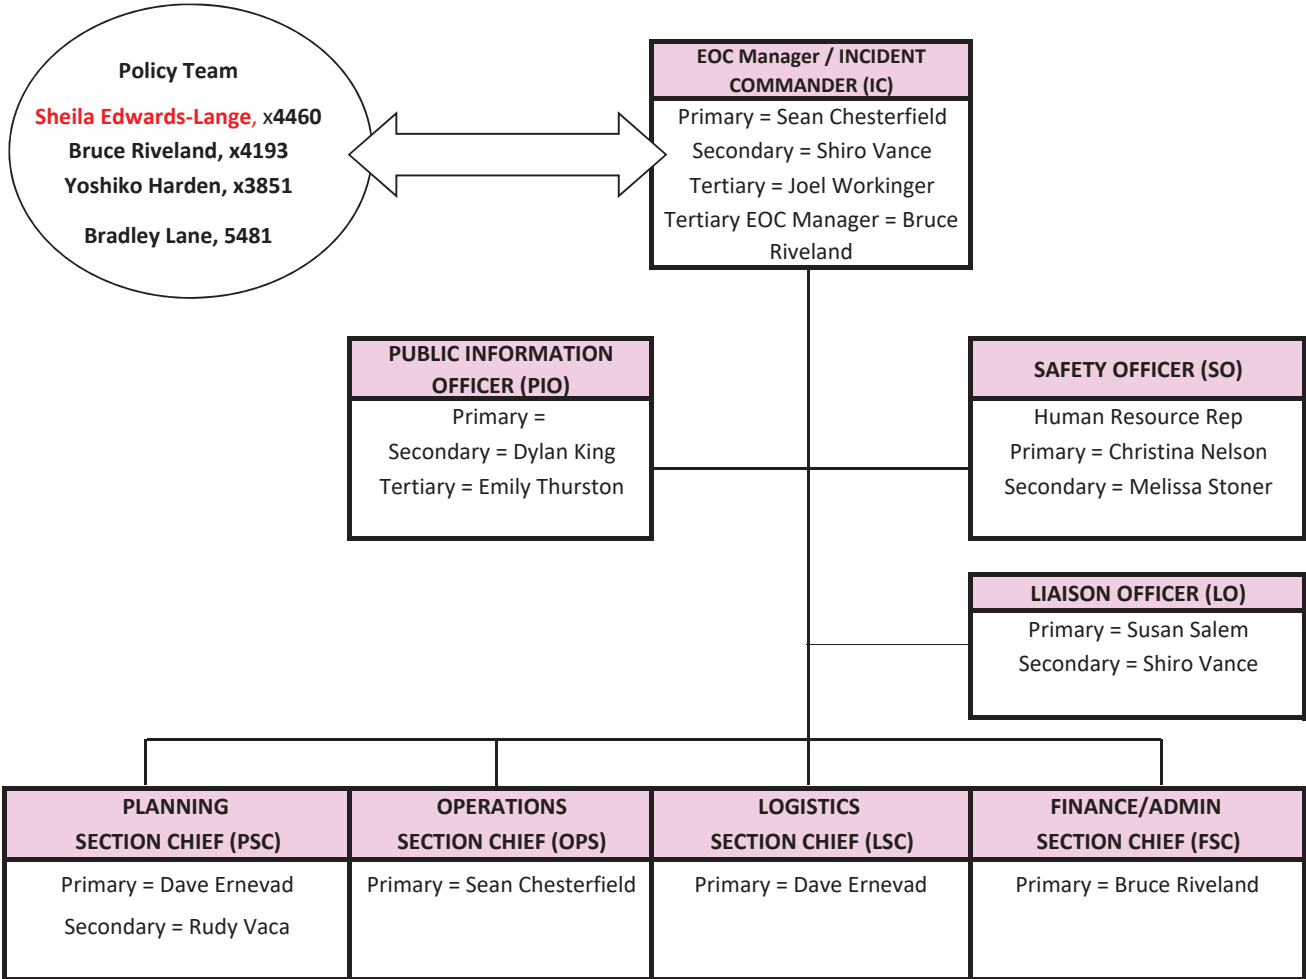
Policy Team

Sheila Edwards-Lange, x4460
Bruce Riveland, x4193
Yoshiko Harden, x3851

Bradley Lane, 5481

EOC Manager / INCIDENT COMMANDER (IC)

Primary = Sean Chesterfield
Secondary = Shiro Vance
Tertiary = Joel Workinger
Tertiary EOC Manager = Bruce Riveland

PUBLIC INFORMATION OFFICER (PIO)

Primary =
Secondary = Dylan King
Tertiary = Emily Thurston

SAFETY OFFICER (SO)

Human Resource Rep
Primary = Christina Nelson
Secondary = Melissa Stoner

LIAISON OFFICER (LO)

Primary = Susan Salem
Secondary = Shiro Vance

PLANNING SECTION CHIEF (PSC)

Primary = Dave Ernevad
Secondary = Rudy Vaca

OPERATIONS SECTION CHIEF (OPS)

Primary = Sean Chesterfield

LOGISTICS SECTION CHIEF (LSC)

Primary = Dave Ernevad

FINANCE/ADMIN SECTION CHIEF (FSC)

Primary = Bruce Riveland